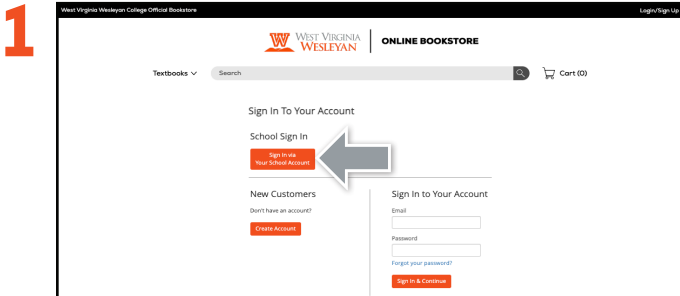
1

West Virginia Wesleyan College Official Bookstore

Login/Sign Up

WEST VIRGINIA WESLEYAN

ONLINE BOOKSTORE

Textbooks

Search

Cart (0)

Sign In To Your Account

School Sign In

Sign In via Your School Account

New Customers

Don't have an account?

Create Account

Sign In to Your Account

Email

Password

Forgot your password?

Sign In & Continue